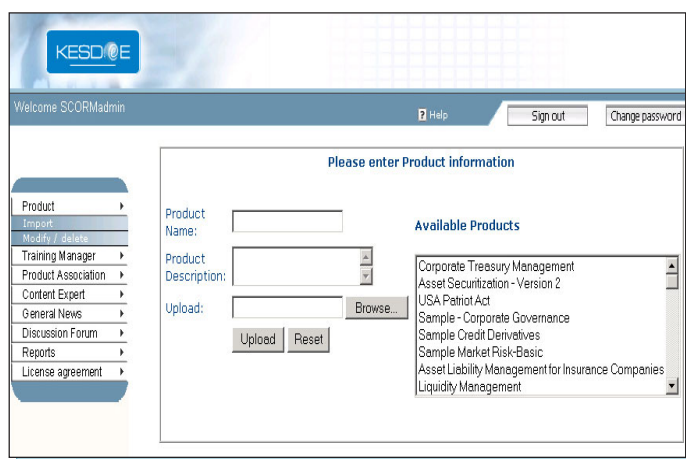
KESDEE

Welcome SCORMadmin

Help

Sign out

Change password

Product

Import

Modify / delete

Training Manager

Product Association

Content Expert

General News

Discussion Forum

Reports

License agreement

Please enter Product information

Product Name:

Product Description:

Upload:

Browse...

Upload

Reset

Available Products

Corporate Treasury Management
Asset Securitization - Version 2
USA Patriot Act
Sample - Corporate Governance
Sample Credit Derivatives
Sample Market Risk-Basic
Asset Liability Management for Insurance Companies
Liquidity Management